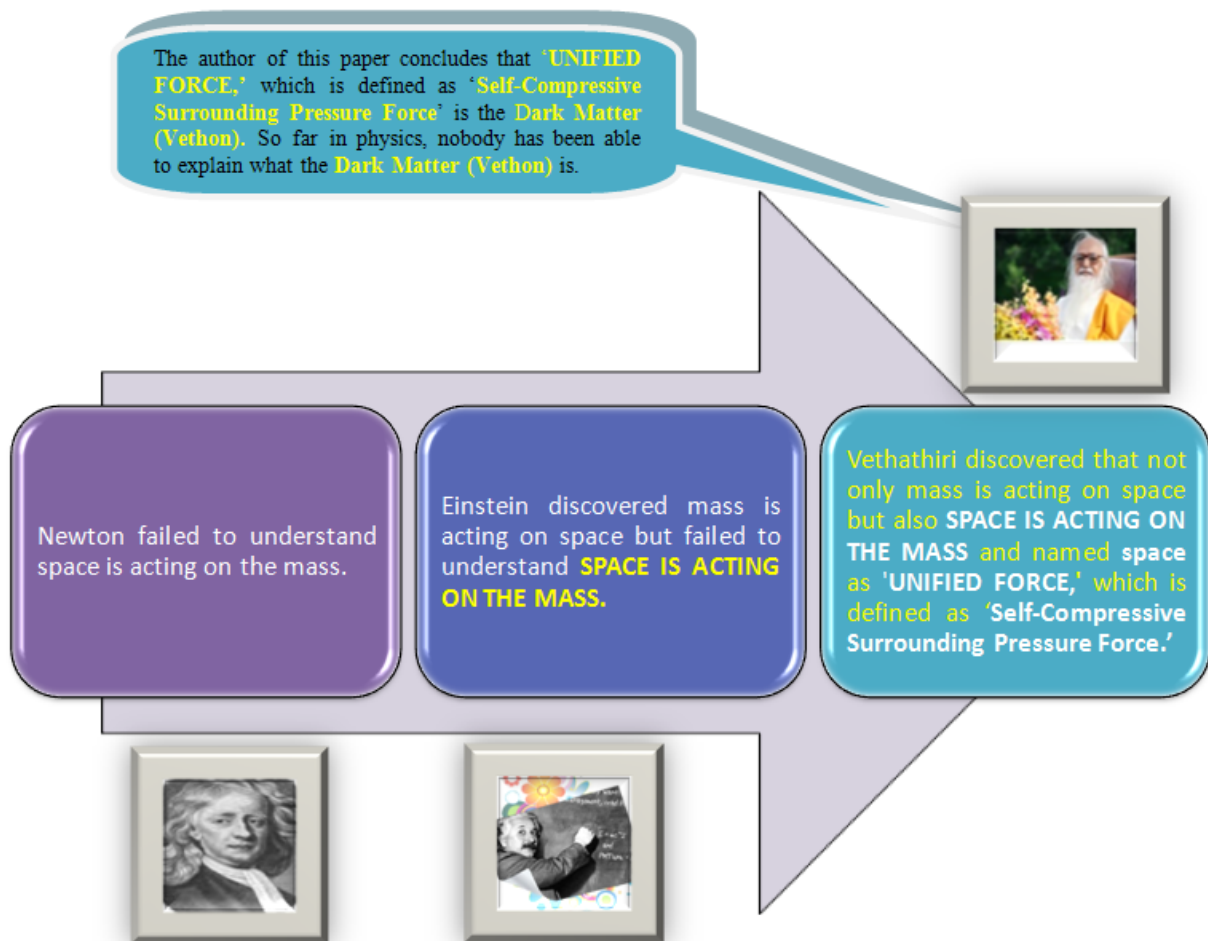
The author of this paper concludes that 'UNIFIED FORCE,' which is defined as 'Self-Compressive Surrounding Pressure Force' is the Dark Matter (Vethon). So far in physics, nobody has been able to explain what the Dark Matter (Vethon) is.

Newton failed to understand space is acting on the mass.

Einstein discovered mass is acting on space but failed to understand SPACE IS ACTING ON THE MASS.

Vethathiri discovered that not only mass is acting on space but also SPACE IS ACTING ON THE MASS and named space as 'UNIFIED FORCE,' which is defined as 'Self-Compressive Surrounding Pressure Force.'